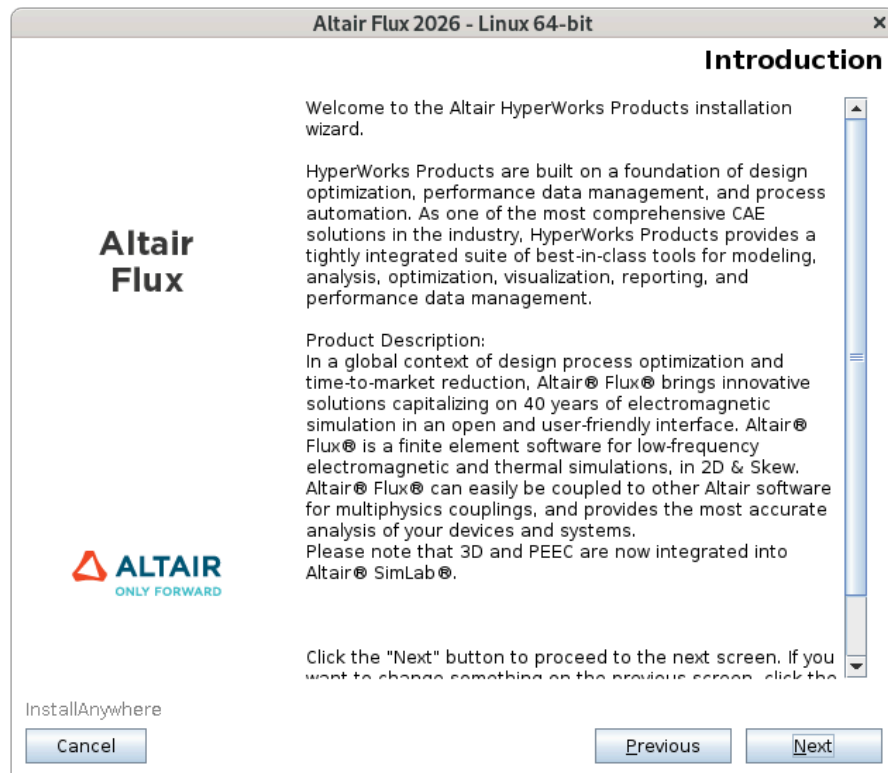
Altair Flux 2026 - Linux 64-bit

Introduction

Altair Flux

ALTAIR
ONLY FORWARD

Welcome to the Altair HyperWorks Products installation wizard.

HyperWorks Products are built on a foundation of design optimization, performance data management, and process automation. As one of the most comprehensive CAE solutions in the industry, HyperWorks Products provides a tightly integrated suite of best-in-class tools for modeling, analysis, optimization, visualization, reporting, and performance data management.

Product Description:
In a global context of design process optimization and time-to-market reduction, Altair® Flux® brings innovative solutions capitalizing on 40 years of electromagnetic simulation in an open and user-friendly interface. Altair® Flux® is a finite element software for low-frequency electromagnetic and thermal simulations, in 2D & Skew. Altair® Flux® can easily be coupled to other Altair software for multiphysics couplings, and provides the most accurate analysis of your devices and systems.
Please note that 3D and PEEC are now integrated into Altair® SimLab®.

Click the "Next" button to proceed to the next screen. If you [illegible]

InstallAnywhere

Cancel

Previous

Next